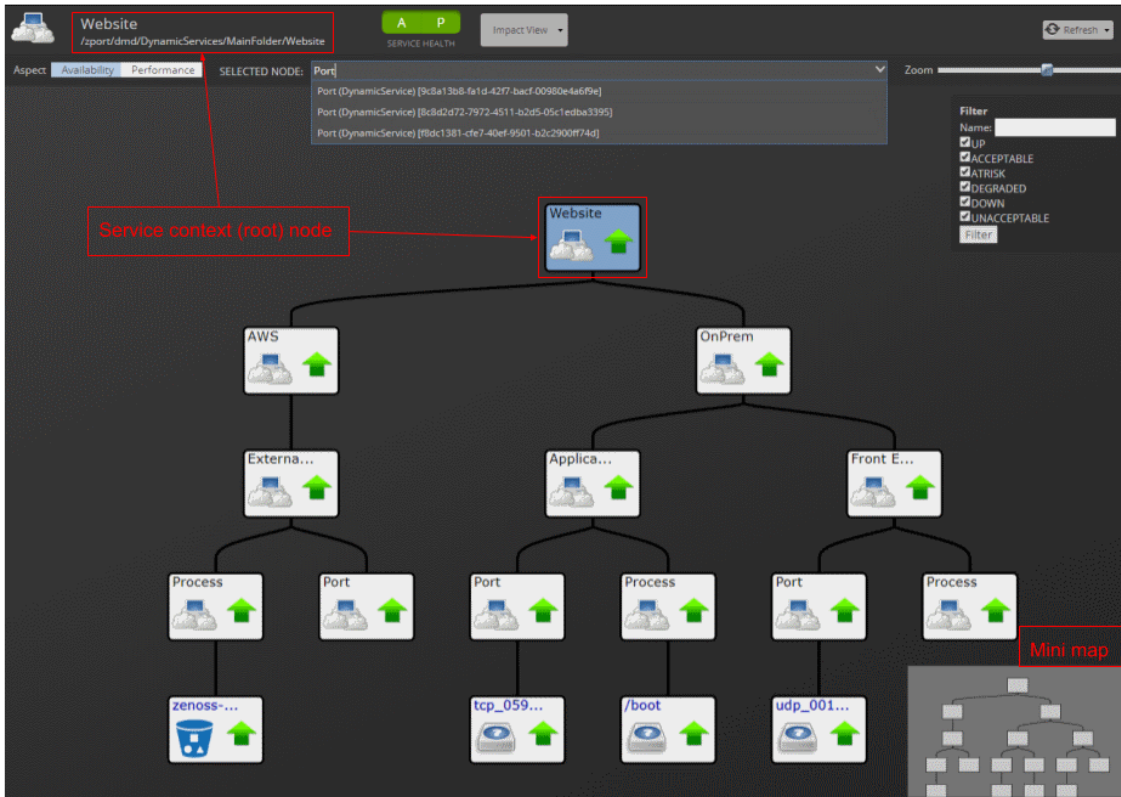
Website
/zport/dmd/DynamicServices/MainFolder/Website

A P
SERVICE HEALTH

Impact View

Refresh

Aspect Availability Performance

SELECTED NODE: Port

Port (DynamicService) [9c8a13b8-fa1d-42f7-bacf-00980e4a6f9e]
Port (DynamicService) [8c8d2d72-7972-4511-b2d5-05c1edba3395]
Port (DynamicService) [f8dc1381-cfe7-40ef-9501-b2c2900ff74d]

Zoom

Filter
Name:
UP
ACCEPTABLE
ATRISK
DEGRADED
DOWN
UNACCEPTABLE
Filter

Service context (root) node

Website

AWS

OnPrem

Externa...

Applica...

Front E...

Process

Port

Port

Process

Port

Process

zenoss-...

tcp_059...

/boot

udp_001...

Mini map